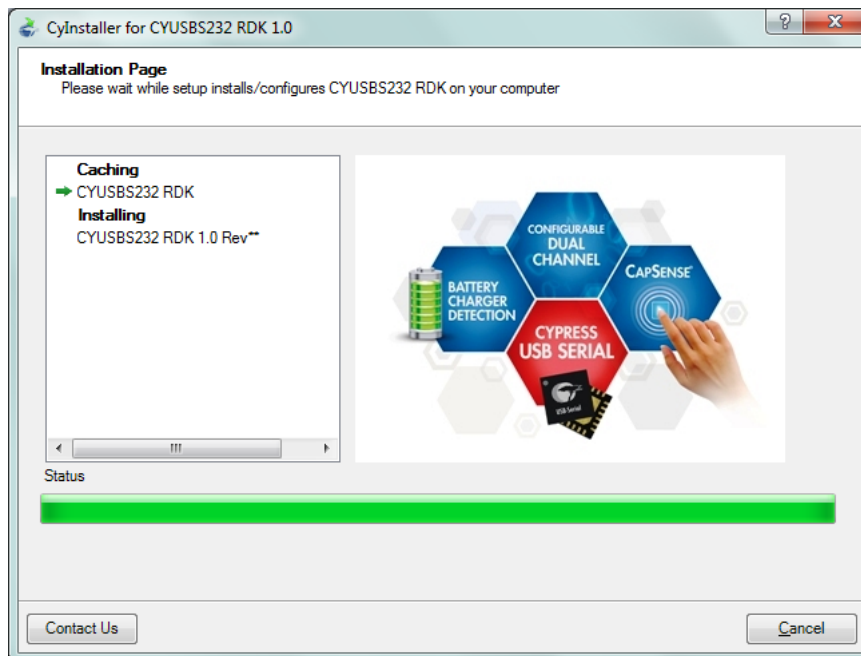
CyInstaller for CYUSBS232 RDK 1.0

?

x

Installation Page

Please wait while setup installs/configures CYUSBS232 RDK on your computer

Caching

CYUSBS232 RDK

Installing

CYUSBS232 RDK 1.0 Rev**

III

BATTERY CHARGER DETECTION

CONFIGURABLE DUAL CHANNEL

CAPSENSE

CYPRESS USB SERIAL

USB Serial

Status

Contact Us

Cancel